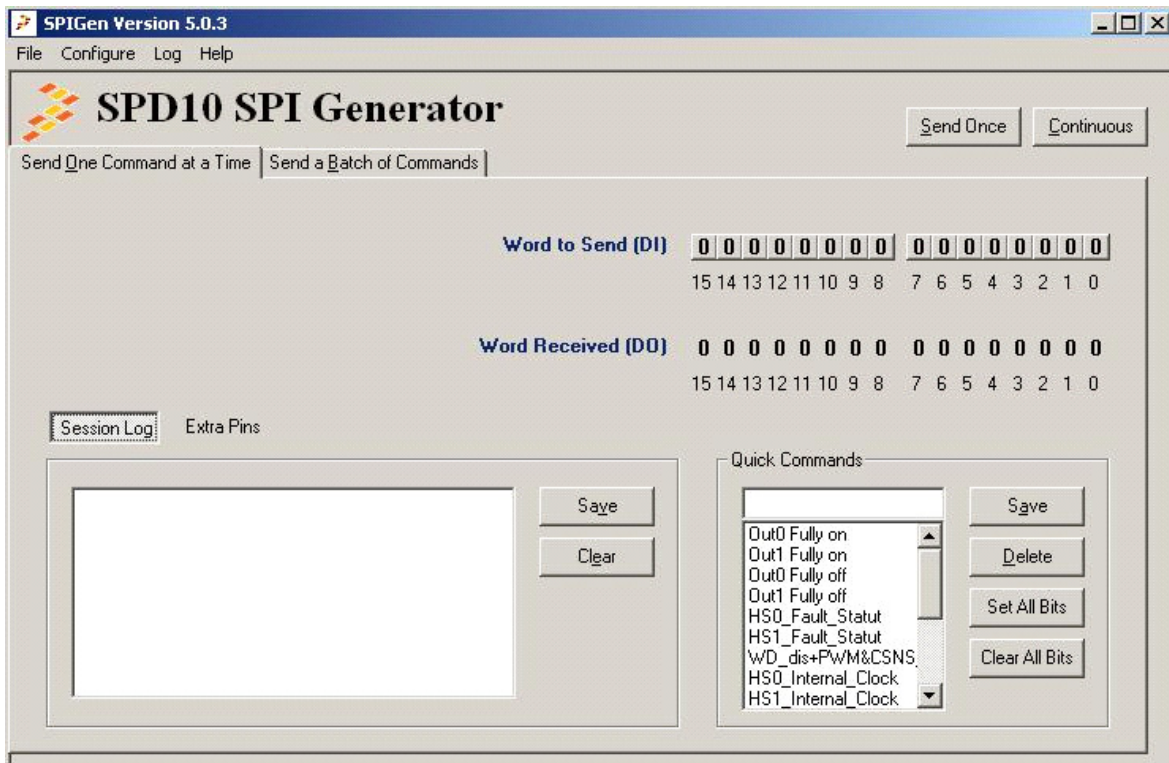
SPIGen Version 5.0.3

File Configure Log Help

SPD10 SPI Generator

Send Once Continuous

Send One Command at a Time | Send a Batch of Commands

Word to Send (DI) 0 0 0 0 0 0 0 0 0 0 0 0 0 0 0 0
15 14 13 12 11 10 9 8 7 6 5 4 3 2 1 0

Word Received (DO) 0 0 0 0 0 0 0 0 0 0 0 0 0 0 0 0
15 14 13 12 11 10 9 8 7 6 5 4 3 2 1 0

Session Log Extra Pins

Save
Clear

Quick Commands
Out0 Fully on
Out1 Fully on
Out0 Fully off
Out1 Fully off
HS0_Fault_Statut
HS1_Fault_Statut
WD_dis+PWM&CSNS
HS0_Internal_Clock
HS1_Internal_Clock

Save
Delete
Set All Bits
Clear All Bits